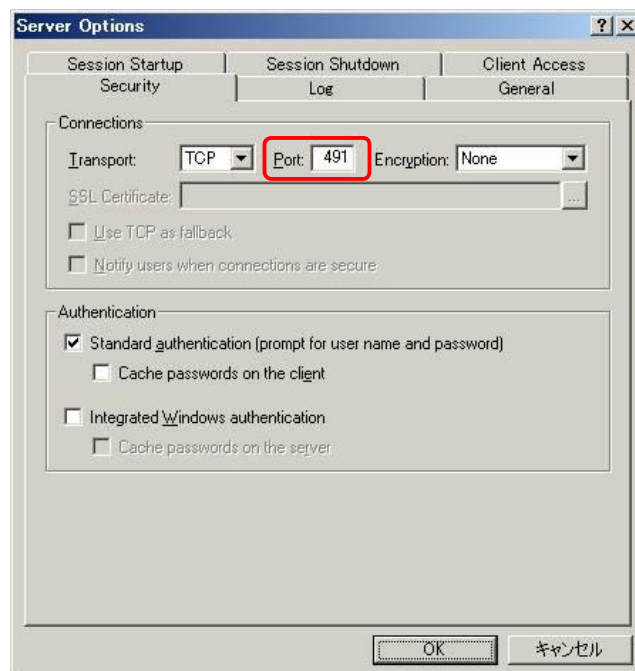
Server Options

?

X

Session Startup

Session Shutdown

Client Access

Security

Log

General

Connections

Transport: TCP

Port: 491

Encryption: None

SSL Certificate:

...

Use TCP as fallback

Notify users when connections are secure

Authentication

Standard authentication (prompt for user name and password)

Cache passwords on the client

Integrated Windows authentication

Cache passwords on the server

OK

キャンセル